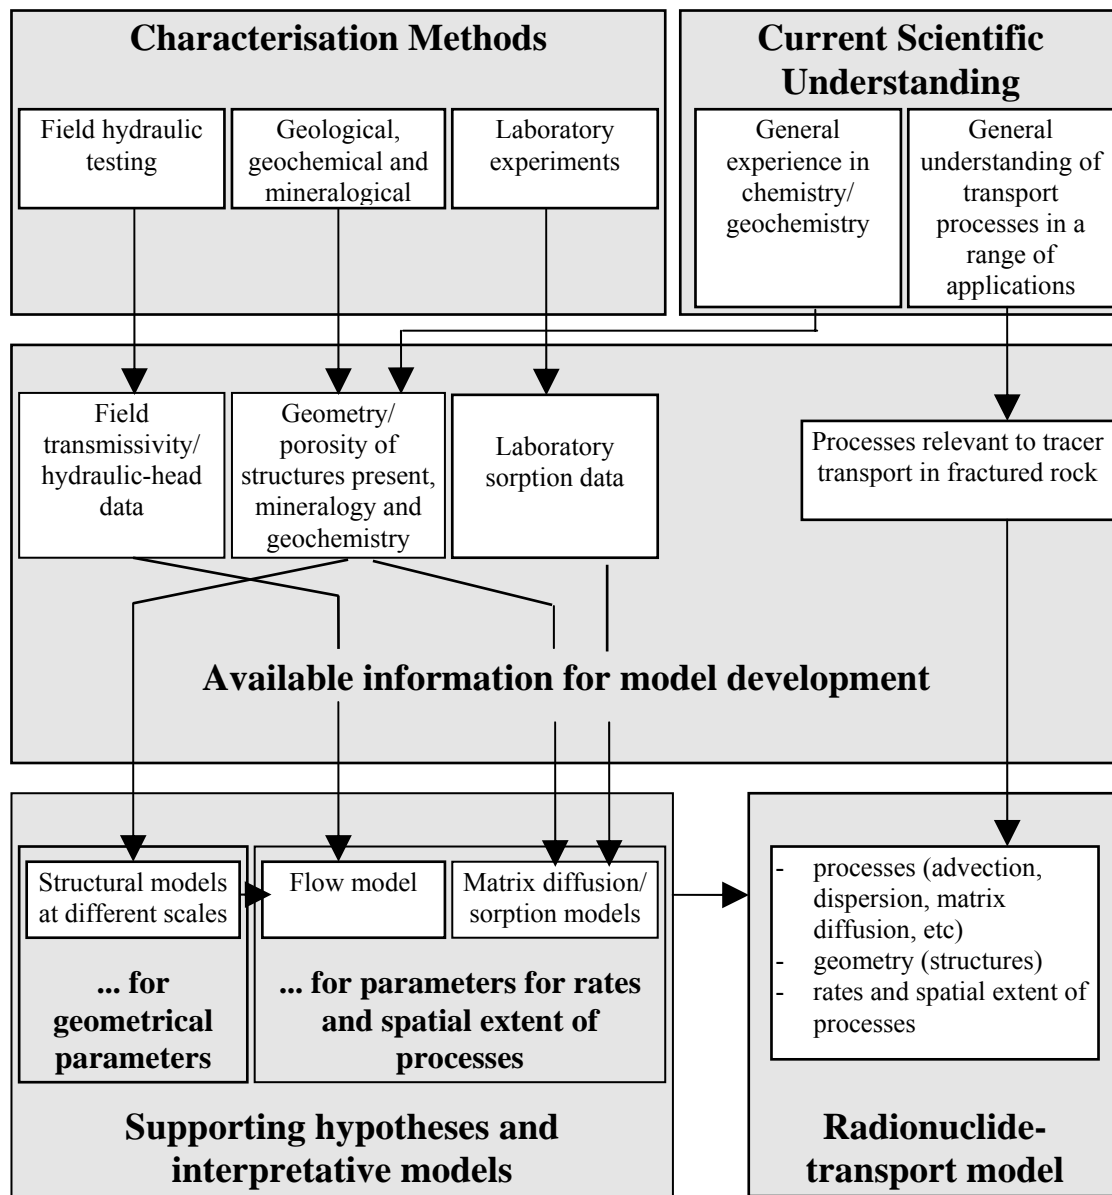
Characterisation Methods

Field hydraulic testing

Geological, geochemical and mineralogical

Laboratory experiments

Current Scientific Understanding

General experience in chemistry/ geochemistry

General understanding of transport processes in a range of applications

Field transmissivity/ hydraulic-head data

Geometry/ porosity of structures present, mineralogy and geochemistry

Laboratory sorption data

Processes relevant to tracer transport in fractured rock

Available information for model development

Structural models at different scales

Flow model

Matrix diffusion/ sorption models

... for geometrical parameters

... for parameters for rates and spatial extent of processes

- processes (advection, dispersion, matrix diffusion, etc)
- geometry (structures)
- rates and spatial extent of processes

Supporting hypotheses and interpretative models

Radionuclide-transport model